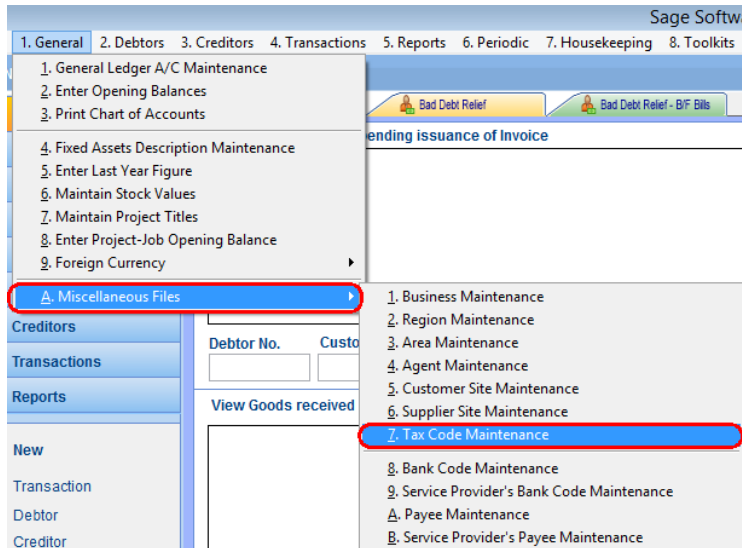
Sage Softw

1. General 2. Debtors 3. Creditors 4. Transactions 5. Reports 6. Periodic 7. Housekeeping 8. Toolkits

1. General Ledger A/C Maintenance
2. Enter Opening Balances
3. Print Chart of Accounts

4. Fixed Assets Description Maintenance
5. Enter Last Year Figure
6. Maintain Stock Values
7. Maintain Project Titles
8. Enter Project-Job Opening Balance
9. Foreign Currency

A. Miscellaneous Files

Bad Debt Relief
Bad Debt Relief - B/F Bills
ending issuance of Invoice

1. Business Maintenance
2. Region Maintenance
3. Area Maintenance
4. Agent Maintenance
5. Customer Site Maintenance
6. Supplier Site Maintenance
7. Tax Code Maintenance

8. Bank Code Maintenance
9. Service Provider's Bank Code Maintenance
A. Payee Maintenance
B. Service Provider's Payee Maintenance

Creditors
Transactions
Reports

Debtor No.
Custo
View Goods received

New
Transaction
Debtor
Creditor